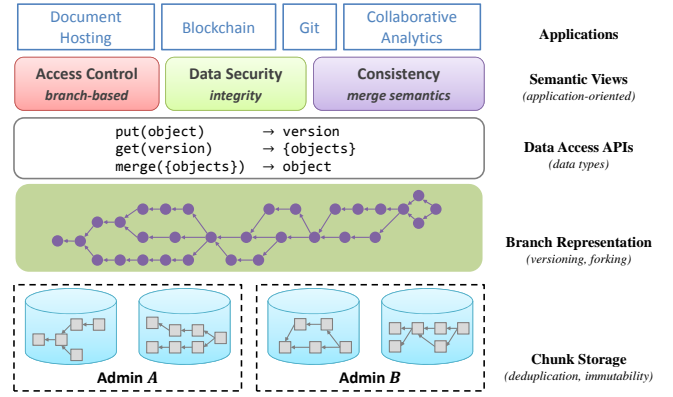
Document Hosting

Blockchain

Git

Collaborative Analytics

Applications

Access Control
branch-based

Data Security
integrity

Consistency
merge semantics

Semantic Views
(application-oriented)

put(object) → version
get(version) → {objects}
merge({objects}) → object

Data Access APIs
(data types)

Branch Representation
(versioning, forking)

Admin *A*

Admin *B*

Chunk Storage
(deduplication, immutability)